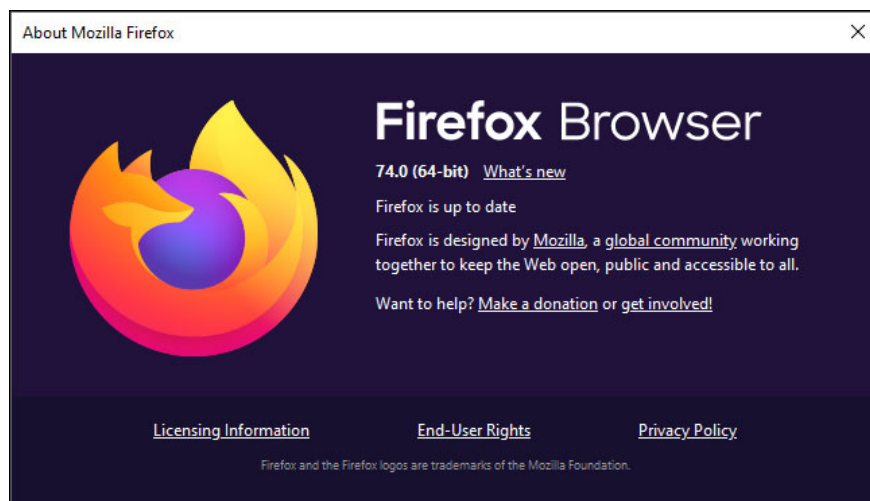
About Mozilla Firefox

Firefox Browser

74.0 (64-bit) What's new

Firefox is up to date

Firefox is designed by Mozilla, a global community working together to keep the Web open, public and accessible to all.

Want to help? Make a donation or get involved!

Licensing Information End-User Rights Privacy Policy

Firefox and the Firefox logos are trademarks of the Mozilla Foundation.